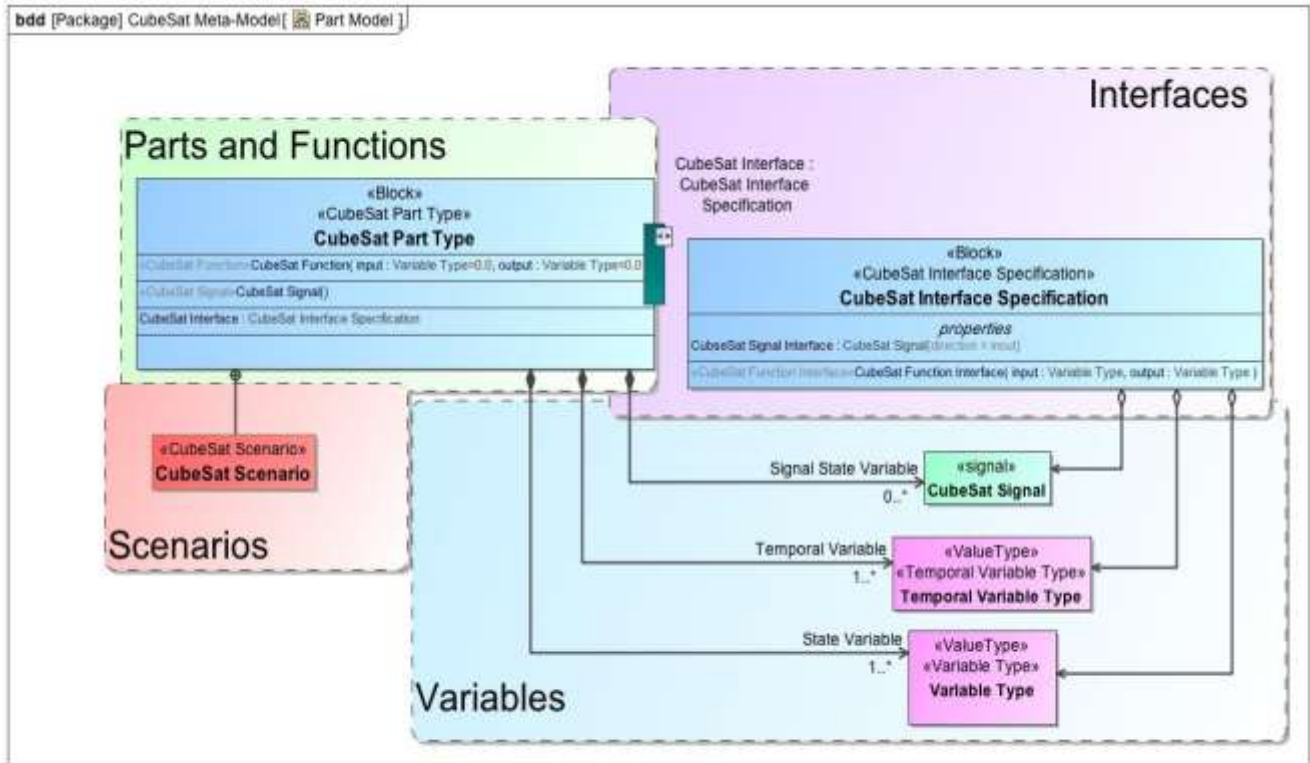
bdd [Package] CubeSat Meta-Model[ Part Model ]

Interfaces

Parts and Functions

CubeSat Interface : CubeSat Interface Specification

«Block»
«CubeSat Part Type»
CubeSat Part Type

«CubeSat Function»CubeSat Function( input : Variable Type=0.0, output : Variable Type=0.0

«CubeSat Signal»CubeSat Signal()

CubeSat Interface : CubeSat Interface Specification

«Block»
«CubeSat Interface Specification»
CubeSat Interface Specification

properties
CubseSat Signal Interface : CubeSat Signal{direction = input}

«CubeSat Function Interface»CubeSat Function Interface( input : Variable Type, output : Variable Type )

«CubeSat Scenario»
CubeSat Scenario

Signal State Variable
0..*

«signal»
CubeSat Signal

Scenarios

Temporal Variable
1..*

«ValueType»
«Temporal Variable Type»
Temporal Variable Type

State Variable
1..*

«ValueType»
«Variable Type»
Variable Type

Variables